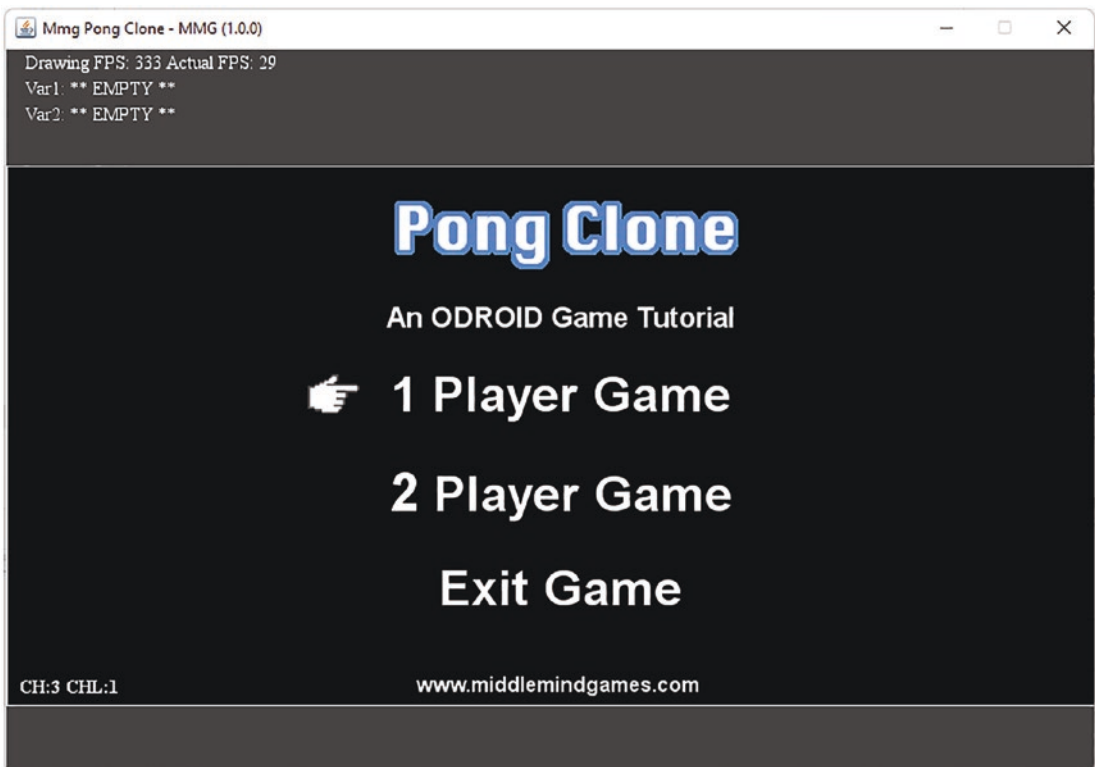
Mmg Pong Clone - MMG (1.0.0)

Drawing FPS: 333 Actual FPS: 29
Var1: ** EMPTY **
Var2: ** EMPTY **

Pong Clone

An ODROID Game Tutorial

1 Player Game

2 Player Game

Exit Game

CH:3 CHL:1

www.middlemindgames.com